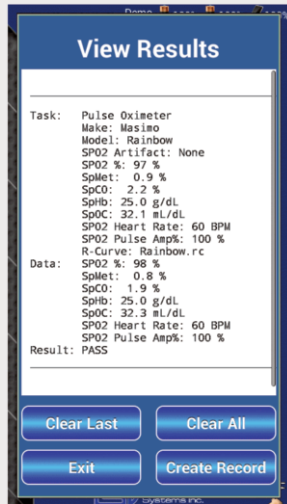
Demo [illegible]

View Results

Task: Pulse Oximeter
Make: Masimo
Model: Rainbow
SPO2 Artifact: None
SPO2 %: 97 %
SpMet: 0.9 %
SpCO: 2.2 %
SpHb: 25.0 g/dL
SpOC: 32.1 mL/dL
SPO2 Heart Rate: 60 BPM
SPO2 Pulse Amp%: 100 %
R-Curve: Rainbow.rc
Data: SPO2 %: 98 %
SpMet: 0.8 %
SpCO: 1.9 %
SpHb: 25.0 g/dL
SpOC: 32.3 mL/dL
SPO2 Heart Rate: 60 BPM
SPO2 Pulse Amp%: 100 %
Result: PASS

Clear Last
Clear All
Exit
Create Record

Systems Inc.